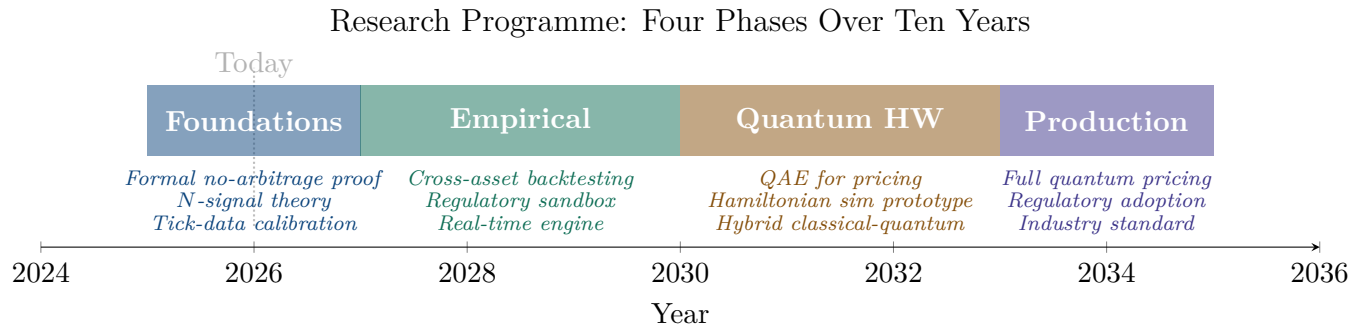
Research Programme: Four Phases Over Ten Years

Today

Foundations

Formal no-arbitrage proof
N-signal theory
Tick-data calibration

Empirical

Cross-asset backtesting
Regulatory sandbox
Real-time engine

Quantum HW

QAE for pricing
Hamiltonian sim prototype
Hybrid classical-quantum

Production

Full quantum pricing
Regulatory adoption
Industry standard

2024 2026 2028 2030 2032 2034 2036

Year